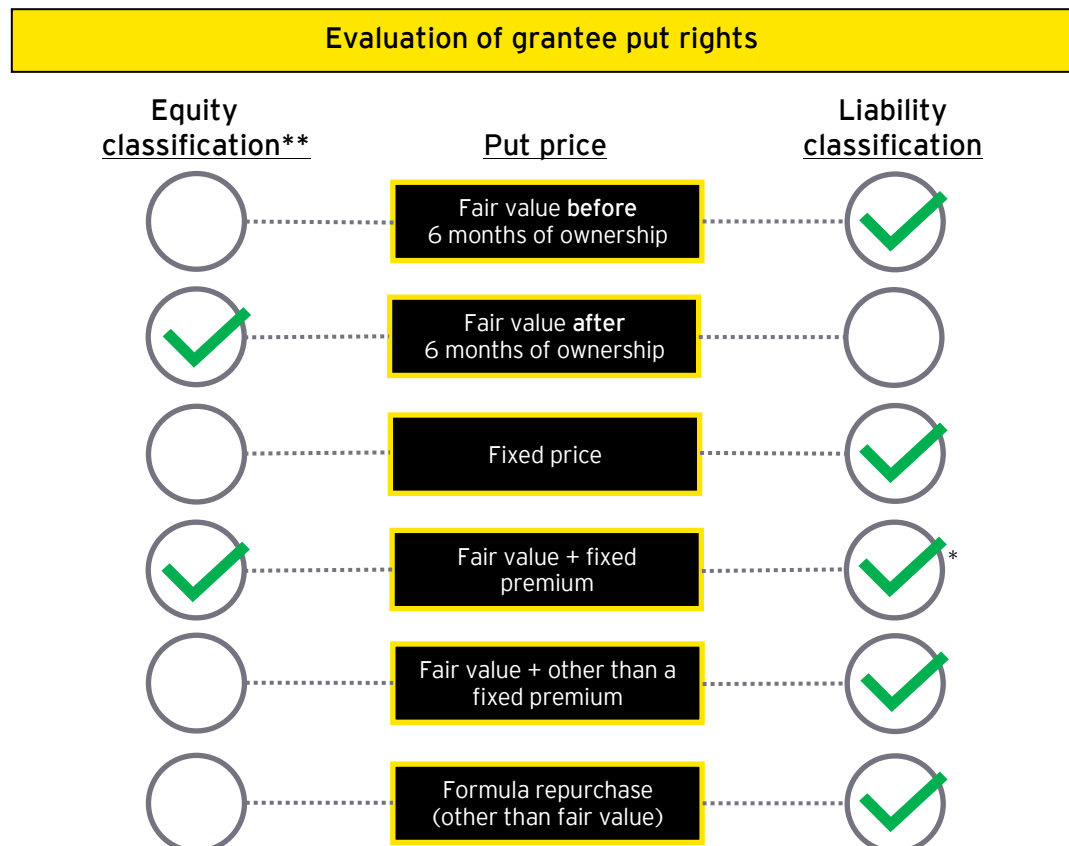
Evaluation of grantee put rights

Equity classification**

Put price

Liability classification

Fair value **before** 6 months of ownership

Fair value **after** 6 months of ownership

Fixed price

Fair value + fixed premium

*

Fair value + other than a fixed premium

Formula repurchase (other than fair value)